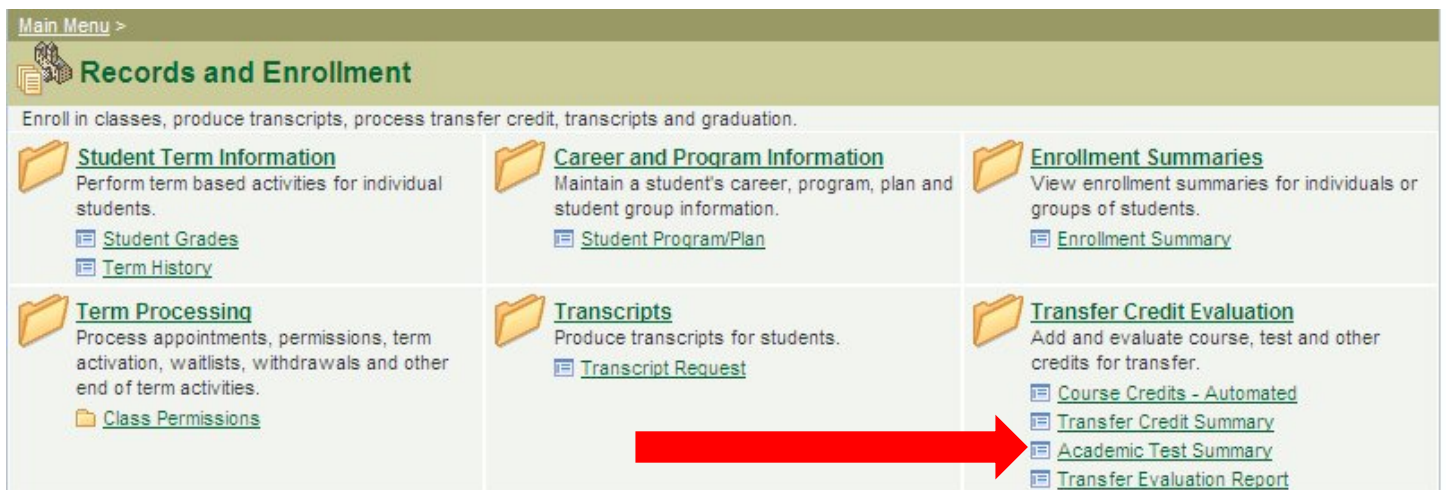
Main Menu >

Records and Enrollment

Enroll in classes, produce transcripts, process transfer credit, transcripts and graduation.

Student Term Information
Perform term based activities for individual students.
Student Grades
Term History

Career and Program Information
Maintain a student's career, program, plan and student group information.
Student Program/Plan

Enrollment Summaries
View enrollment summaries for individuals or groups of students.
Enrollment Summary

Term Processing
Process appointments, permissions, term activation, waitlists, withdrawals and other end of term activities.
Class Permissions

Transcripts
Produce transcripts for students.
Transcript Request

Transfer Credit Evaluation
Add and evaluate course, test and other credits for transfer.
Course Credits - Automated
Transfer Credit Summary
Academic Test Summary
Transfer Evaluation Report